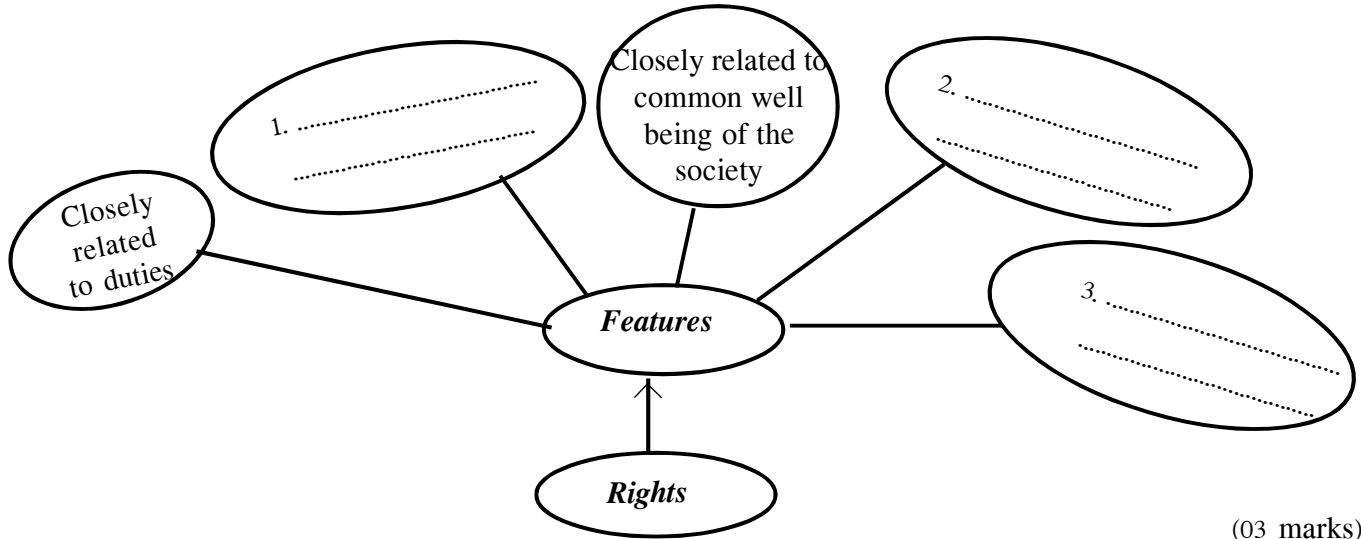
1. ..............................
..............................

Closely related to common well being of the society

2. ..............................
..............................

Closely related to duties

Features

3. ..............................
..............................

Rights

(03 marks)